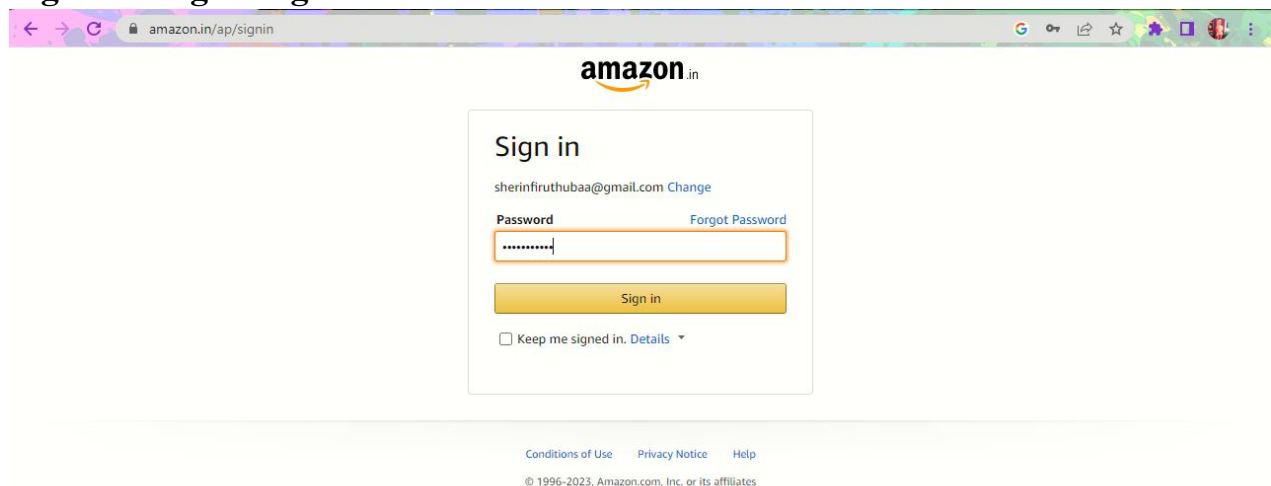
amazon.in/ap/signin

amazon.in

Sign in

sherinfiruthubaa@gmail.com Change

Password Forgot Password

•••••••••••

Sign in

Keep me signed in. Details

Conditions of Use Privacy Notice Help

© 1996-2023, Amazon.com, Inc. or its affiliates